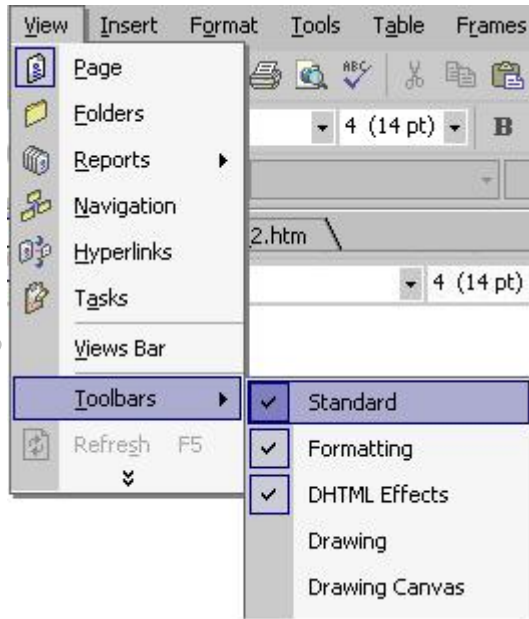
View Insert Format Tools Table Frames

Page
Folders
Reports
Navigation
Hyperlinks
Tasks
Views Bar
Toolbars
Refresh F5

4 (14 pt) B
2.htm
4 (14 pt)

Standard
Formatting
DHTML Effects
Drawing
Drawing Canvas